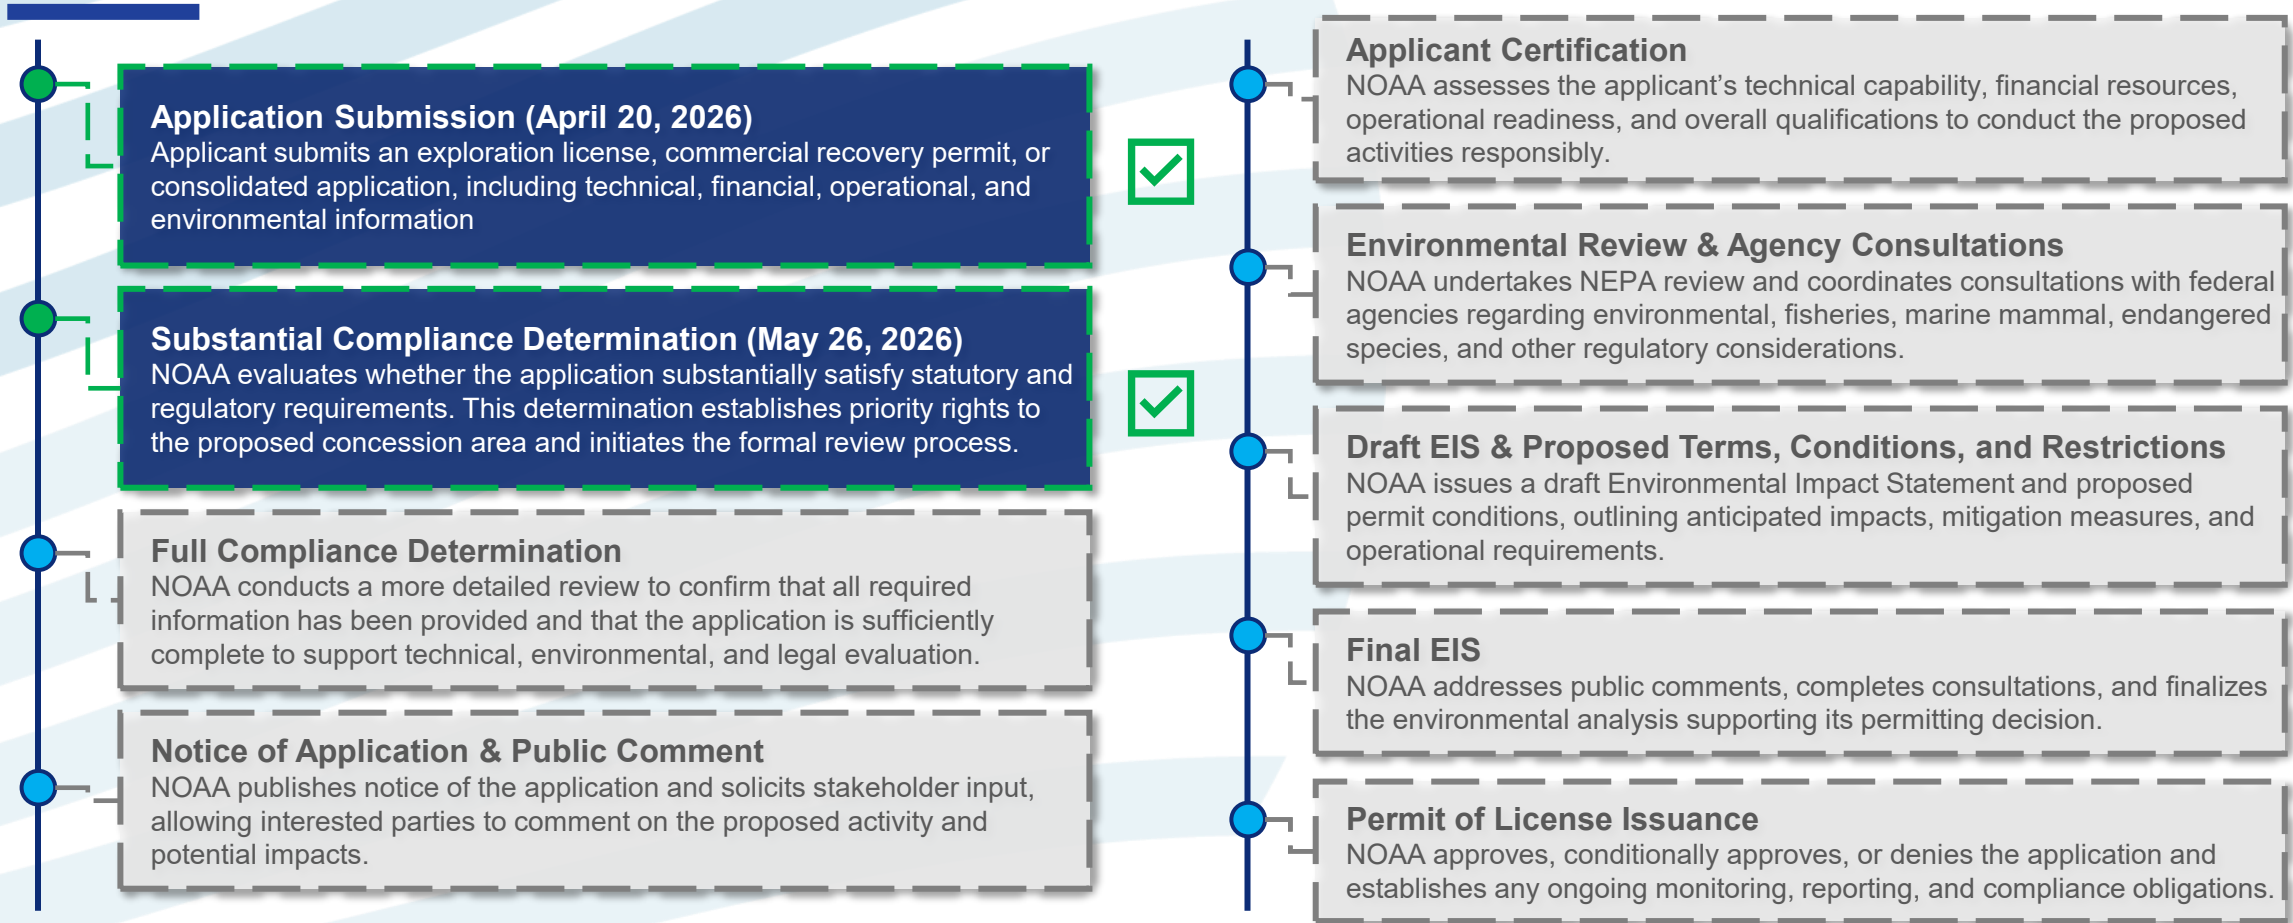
Application Submission (April 20, 2026)
Applicant submits an exploration license, commercial recovery permit, or consolidated application, including technical, financial, operational, and environmental information

Substantial Compliance Determination (May 26, 2026)
NOAA evaluates whether the application substantially satisfy statutory and regulatory requirements. This determination establishes priority rights to the proposed concession area and initiates the formal review process.

Full Compliance Determination
NOAA conducts a more detailed review to confirm that all required information has been provided and that the application is sufficiently complete to support technical, environmental, and legal evaluation.

Notice of Application & Public Comment
NOAA publishes notice of the application and solicits stakeholder input, allowing interested parties to comment on the proposed activity and potential impacts.

Applicant Certification
NOAA assesses the applicant’s technical capability, financial resources, operational readiness, and overall qualifications to conduct the proposed activities responsibly.

Environmental Review & Agency Consultations
NOAA undertakes NEPA review and coordinates consultations with federal agencies regarding environmental, fisheries, marine mammal, endangered species, and other regulatory considerations.

Draft EIS & Proposed Terms, Conditions, and Restrictions
NOAA issues a draft Environmental Impact Statement and proposed permit conditions, outlining anticipated impacts, mitigation measures, and operational requirements.

Final EIS
NOAA addresses public comments, completes consultations, and finalizes the environmental analysis supporting its permitting decision.

Permit of License Issuance
NOAA approves, conditionally approves, or denies the application and establishes any ongoing monitoring, reporting, and compliance obligations.